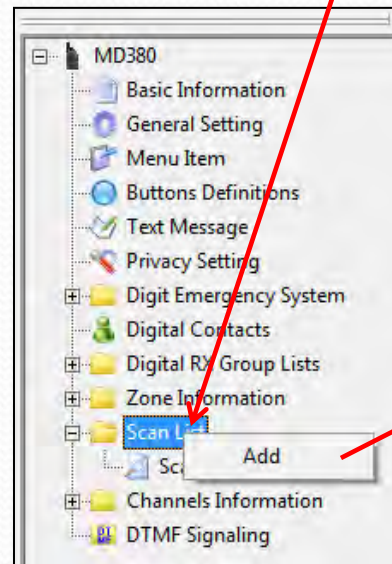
MD380
Basic Information
General Setting
Menu Item
Buttons Definitions
Text Message
Privacy Setting
Digit Emergency System
Digital Contacts
Digital RX Group Lists
Zone Information
Scan L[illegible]
Sc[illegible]
Add
Channels Information
DTMF Signaling